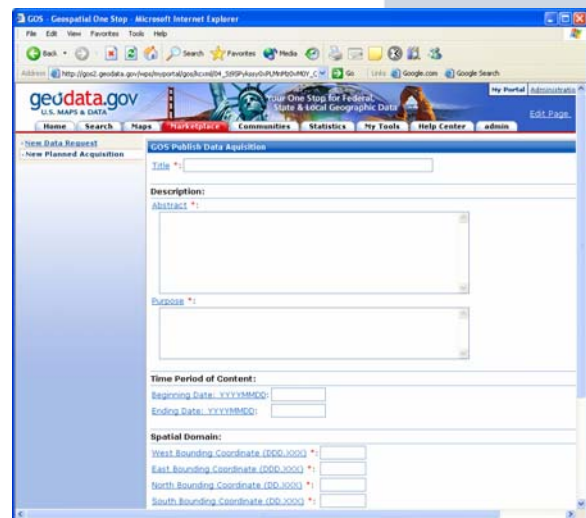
GOS - Geospatial One Stop - Microsoft Internet Explorer

File Edit View Favorites Tools Help

Back Search Favorites Media

Address http://gos2.geodata.gov/wps/myportal/gos/kcxml/04_Sj9SPykssy0xPLMnMz0vM0Y_C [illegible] Go Links Google.com Google Search

geodata.gov
U.S. MAPS & DATA

Your One Stop for Federal, State & Local Geographic Data

My Portal Administratio

Edit Page

Home Search Maps Marketplace Communities Statistics My Tools Help Center admin

-New Data Request
-New Planned Acquisition

GOS Publish Data Aquisition

Title *:

Description:

Abstract *:

Purpose *:

Time Period of Content:

Beginning Date: YYYYMMDD:

Ending Date: YYYYMMDD:

Spatial Domain:

West Bounding Coordinate (DDD.XXX) *:

East Bounding Coordinate (DDD.XXX) *:

North Bounding Coordinate (DD.XXX) *:

South Bounding Coordinate (DD.XXX) *: